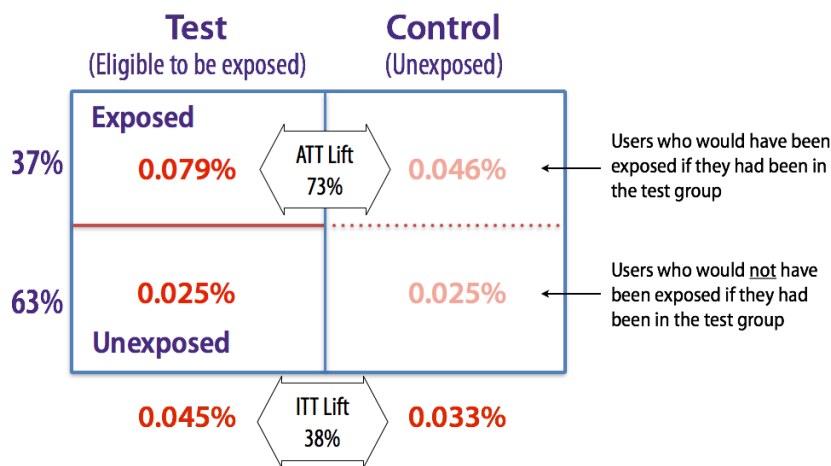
Test
(Eligible to be exposed)

Control
(Unexposed)

Exposed

37%

0.079%

ATT Lift
73%

0.046%

Users who would have been exposed if they had been in the test group

63%

0.025%

0.025%

Users who would not have been exposed if they had been in the test group

Unexposed

0.045%

ITT Lift
38%

0.033%